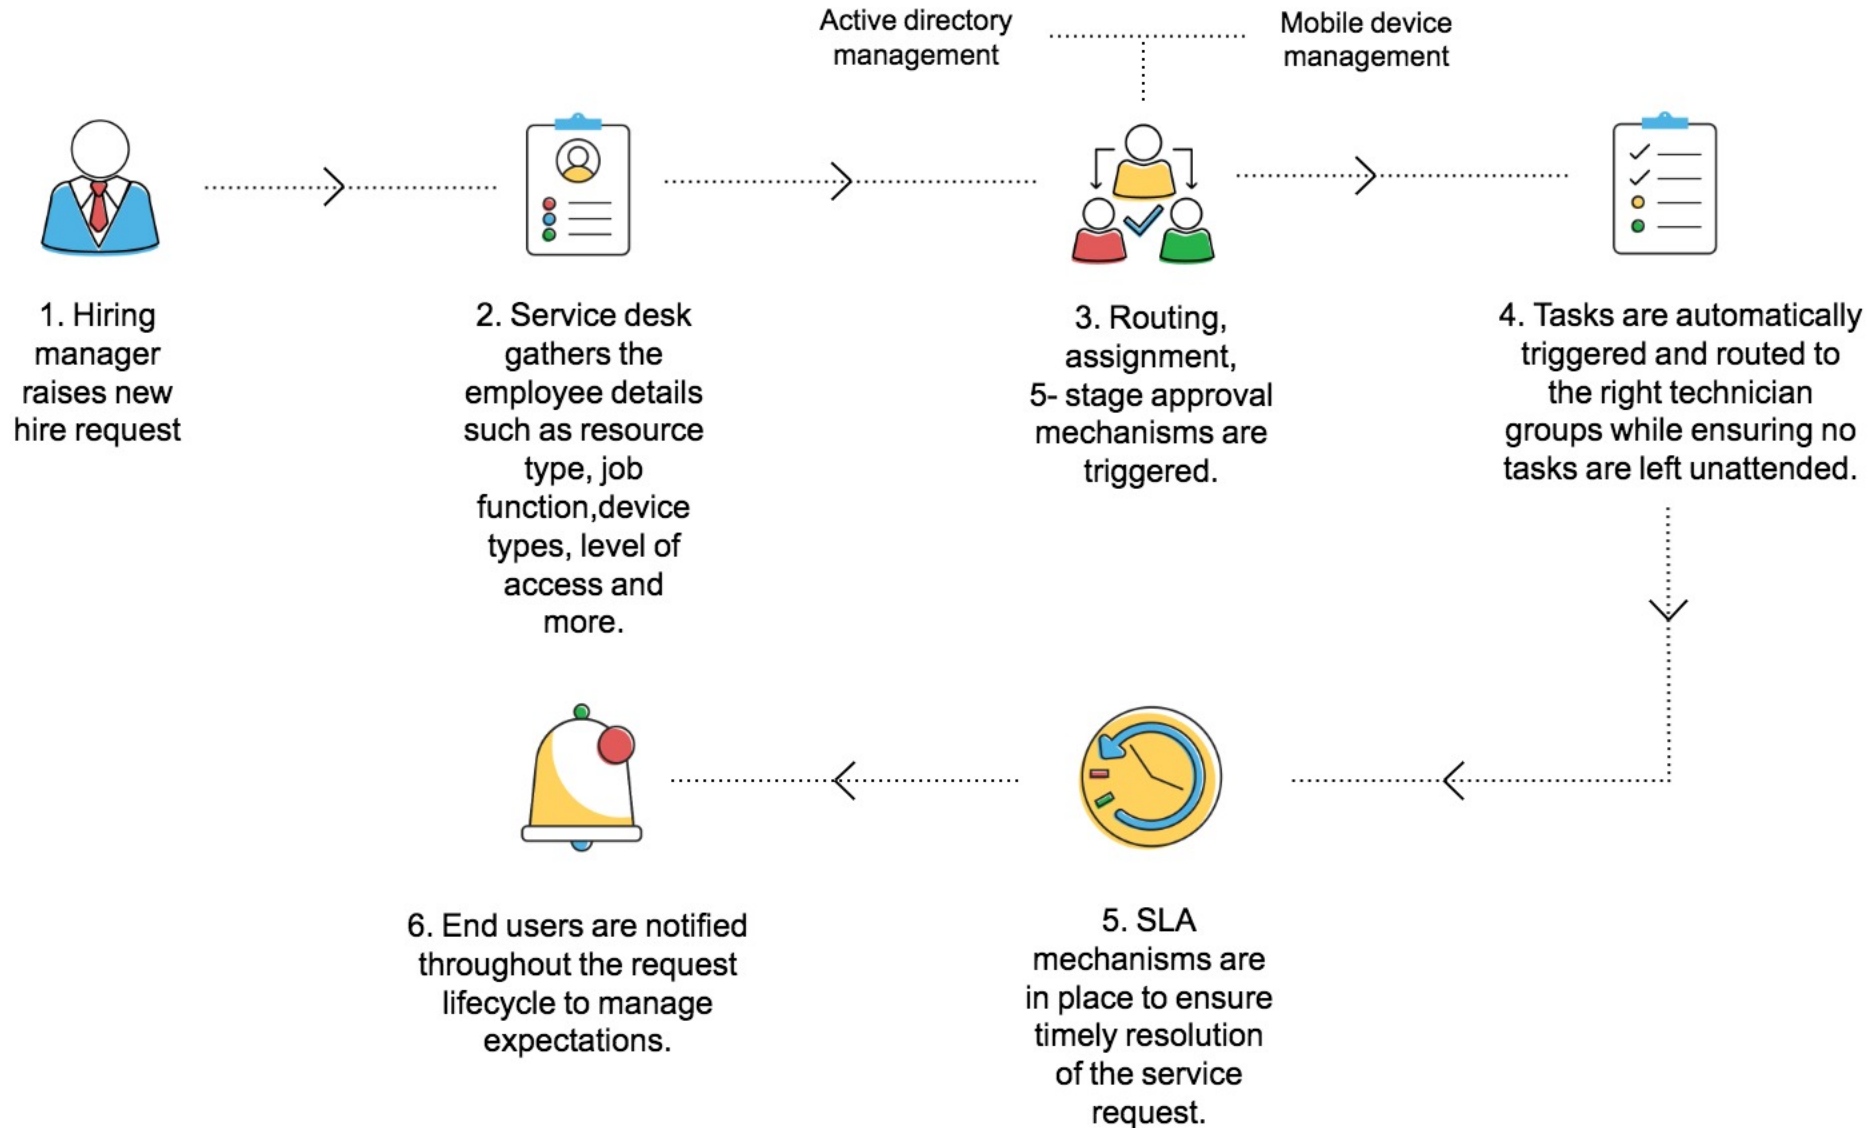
Active directory management

Mobile device management

1. Hiring manager raises new hire request

2. Service desk gathers the employee details such as resource type, job function,device types, level of access and more.

3. Routing, assignment, 5- stage approval mechanisms are triggered.

4. Tasks are automatically triggered and routed to the right technician groups while ensuring no tasks are left unattended.

6. End users are notified throughout the request lifecycle to manage expectations.

5. SLA mechanisms are in place to ensure timely resolution of the service request.